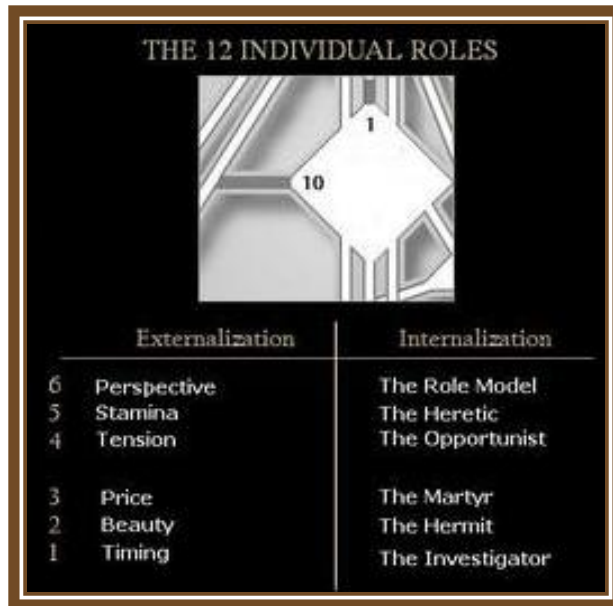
THE 12 INDIVIDUAL ROLES

1

10

| | Externalization | Internalization |
|---|---|---|
| 6 | Perspective | The Role Model |
| 5 | Stamina | The Heretic |
| 4 | Tension | The Opportunist |
| 3 | Price | The Martyr |
| 2 | Beauty | The Hermit |
| 1 | Timing | The Investigator |